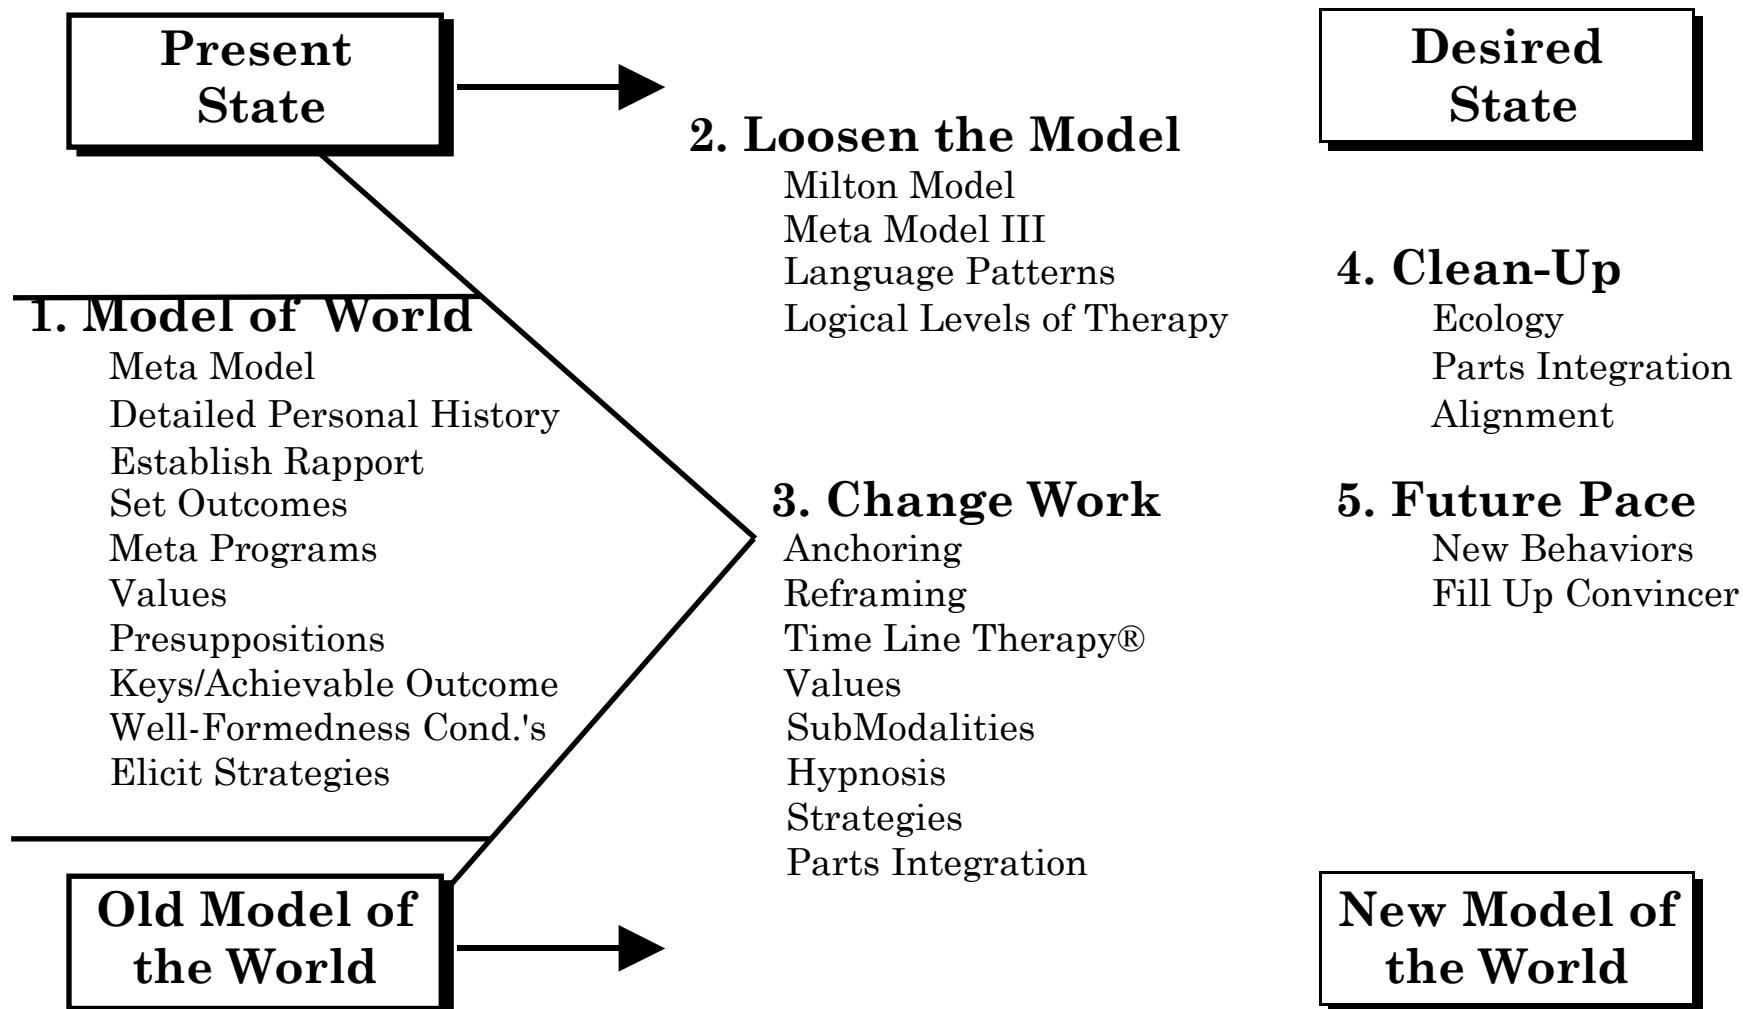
Present State

Desired State

2. Loosen the Model
Milton Model
Meta Model III
Language Patterns
Logical Levels of Therapy

1. Model of World
Meta Model
Detailed Personal History
Establish Rapport
Set Outcomes
Meta Programs
Values
Presuppositions
Keys/Achievable Outcome
Well-Formedness Cond.'s
Elicit Strategies

3. Change Work
Anchoring
Reframing
Time Line Therapy®
Values
SubModalities
Hypnosis
Strategies
Parts Integration

4. Clean-Up
Ecology
Parts Integration
Alignment

5. Future Pace
New Behaviors
Fill Up Convincer

Old Model of the World

New Model of the World